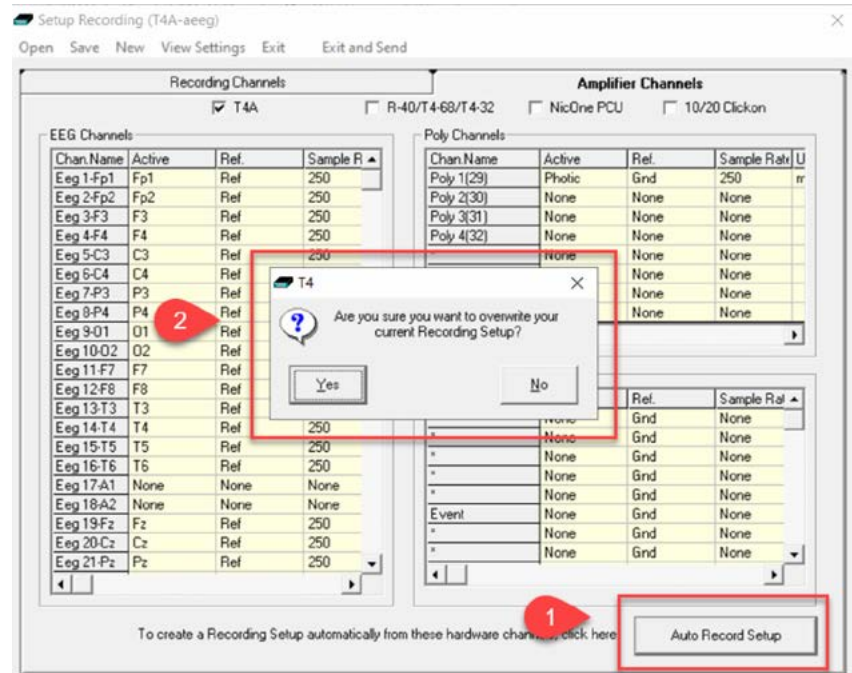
Setup Recording (T4A-aeeg)

Open Save New View Settings Exit Exit and Send

Recording Channels | Amplifier Channels

T4A R-40/T4-68/T4-32 NicOne PCU 10/20 Clickon

EEG Channels

| Chan.Name | Active | Ref. | Sample R |
|---|---|---|---|
| Eeg 1-Fp1 | Fp1 | Ref | 250 |
| Eeg 2-Fp2 | Fp2 | Ref | 250 |
| Eeg 3-F3 | F3 | Ref | 250 |
| Eeg 4-F4 | F4 | Ref | 250 |
| Eeg 5-C3 | C3 | Ref | 250 |
| Eeg 6-C4 | C4 | Ref | |
| Eeg 7-P3 | P3 | Ref | |
| Eeg 8-P4 | P4 | Ref | |
| Eeg 9-O1 | O1 | Ref | |
| Eeg 10-O2 | O2 | Ref | |
| Eeg 11-F7 | F7 | Ref | |
| Eeg 12-F8 | F8 | Ref | |
| Eeg 13-T3 | T3 | Ref | |
| Eeg 14-T4 | T4 | Ref | 250 |
| Eeg 15-T5 | T5 | Ref | 250 |
| Eeg 16-T6 | T6 | Ref | 250 |
| Eeg 17-A1 | None | None | None |
| Eeg 18-A2 | None | None | None |
| Eeg 19-Fz | Fz | Ref | 250 |
| Eeg 20-Cz | Cz | Ref | 250 |
| Eeg 21-Pz | Pz | Ref | 250 |

Poly Channels

| Chan.Name | Active | Ref. | Sample Rate | U |
|---|---|---|---|---|
| Poly 1(29) | Photic | Gnd | 250 | m |
| Poly 2(30) | None | None | None | |
| Poly 3(31) | None | None | None | |
| Poly 4(32) | None | None | None | |
| * | None | None | None | |
| | | None | None | |
| | | None | None | |
| | | None | None | |

| | | Ref. | Sample Rat |
|---|---|---|---|
| | None | Gnd | None |
| * | None | Gnd | None |
| * | None | Gnd | None |
| * | None | Gnd | None |
| * | None | Gnd | None |
| Event | None | Gnd | None |
| * | None | Gnd | None |
| * | None | Gnd | None |

T4

Are you sure you want to overwrite your current Recording Setup?

Yes No

2

1

To create a Recording Setup automatically from these hardware channels, click here

Auto Record Setup